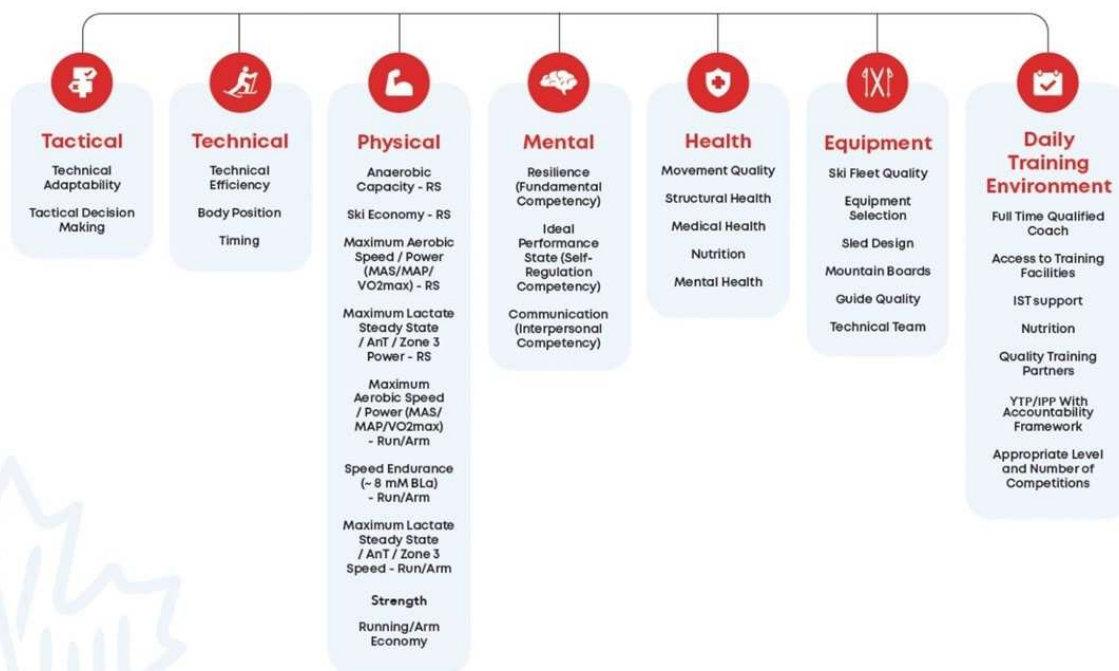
Tactical

Technical Adaptability

Tactical Decision Making

Technical

Technical Efficiency

Body Position

Timing

Physical

Anaerobic Capacity - RS

Ski Economy - RS

Maximum Aerobic Speed / Power (MAS/MAP/ VO2max) - RS

Maximum Lactate Steady State / AnT / Zone 3 Power - RS

Maximum Aerobic Speed / Power (MAS/ MAP/VO2max) - Run/Arm

Speed Endurance (~ 8 mM BLa) - Run/Arm

Maximum Lactate Steady State / AnT / Zone 3 Speed - Run/Arm

Strength

Running/Arm Economy

Mental

Resilience (Fundamental Competency)

Ideal Performance State (Self-Regulation Competency)

Communication (Interpersonal Competency)

Health

Movement Quality

Structural Health

Medical Health

Nutrition

Mental Health

Equipment

Ski Fleet Quality

Equipment Selection

Sled Design

Mountain Boards

Guide Quality

Technical Team

Daily Training Environment

Full Time Qualified Coach

Access to Training Facilities

IST support

Nutrition

Quality Training Partners

YTP/IPP With Accountability Framework

Appropriate Level and Number of Competitions